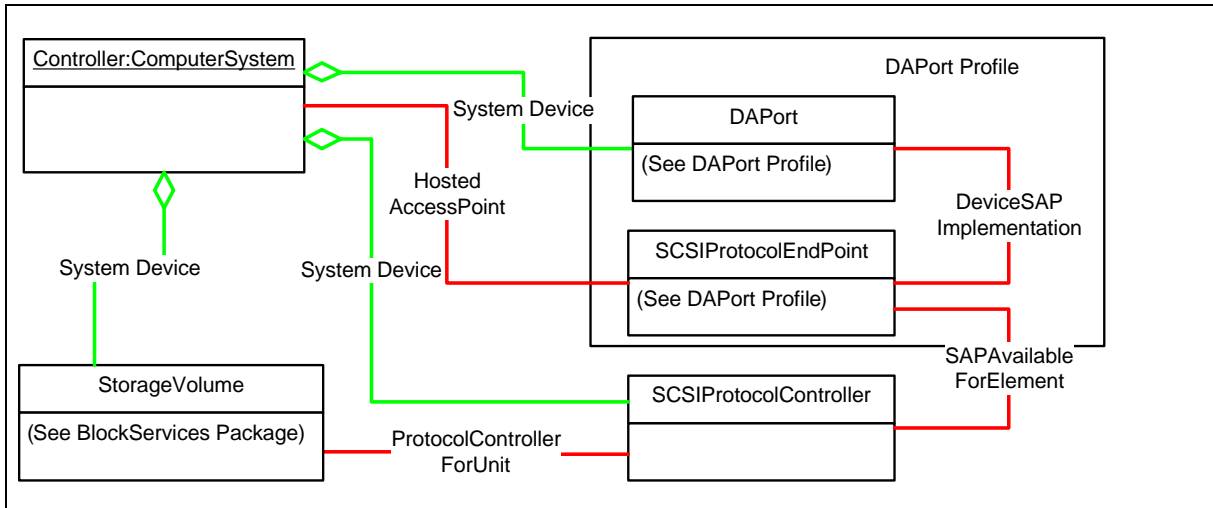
Controller:ComputerSystem

DAPort Profile

System Device

DAPort

(See DAPort Profile)

Hosted AccessPoint

DeviceSAP Implementation

SCSIProtocolEndPoint

System Device

System Device

(See DAPort Profile)

SAPAvailable ForElement

StorageVolume

SCSIProtocolController

(See BlockServices Package)

ProtocolController ForUnit